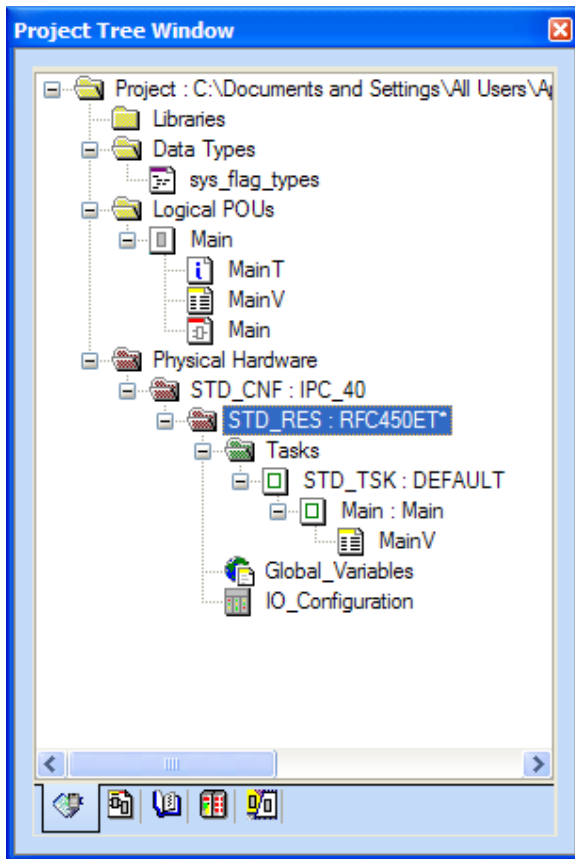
Project Tree Window

Project : C:\Documents and Settings\All Users\A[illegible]
Libraries
Data Types
sys_flag_types
Logical POUs
Main
MainT
MainV
Main
Physical Hardware
STD_CNF : IPC_40
STD_RES : RFC450ET*
Tasks
STD_TSK : DEFAULT
Main : Main
MainV
Global_Variables
IO_Configuration